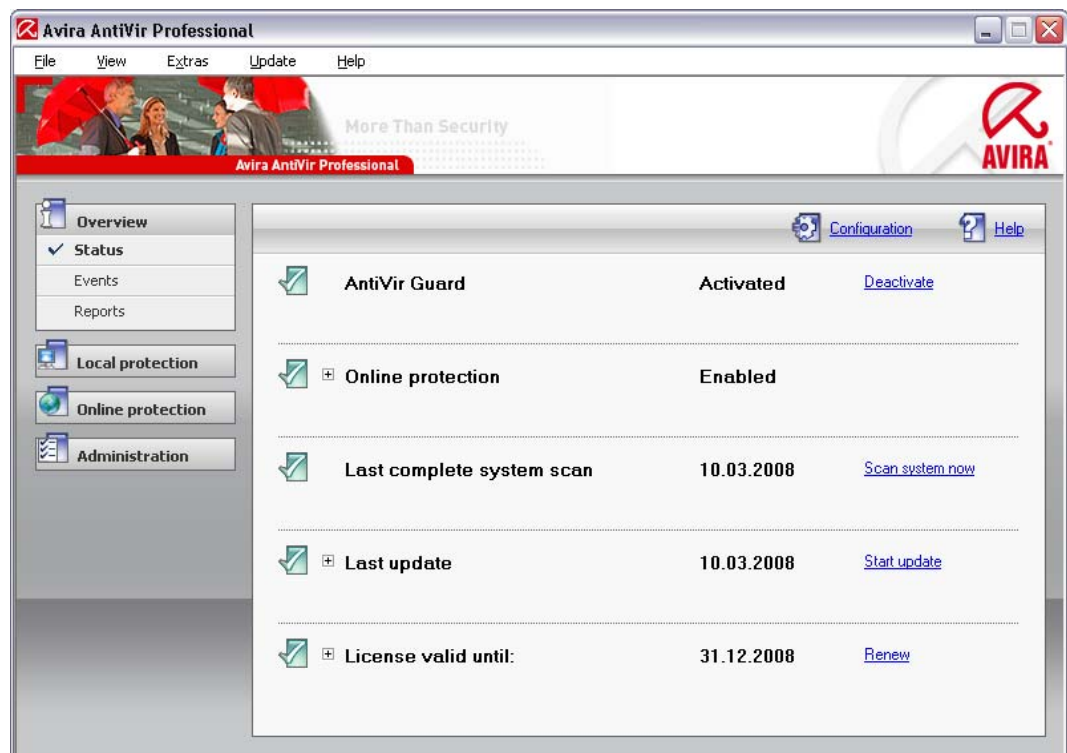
Avira AntiVir Professional

File View Extras Update Help

More Than Security

Avira AntiVir Professional

AVIRA

Overview
✓ Status
Events
Reports

Local protection

Online protection

Administration

Configuration Help

AntiVir Guard Activated Deactivate

⊞ Online protection Enabled

Last complete system scan 10.03.2008 Scan system now

⊞ Last update 10.03.2008 Start update

⊞ License valid until: 31.12.2008 Renew